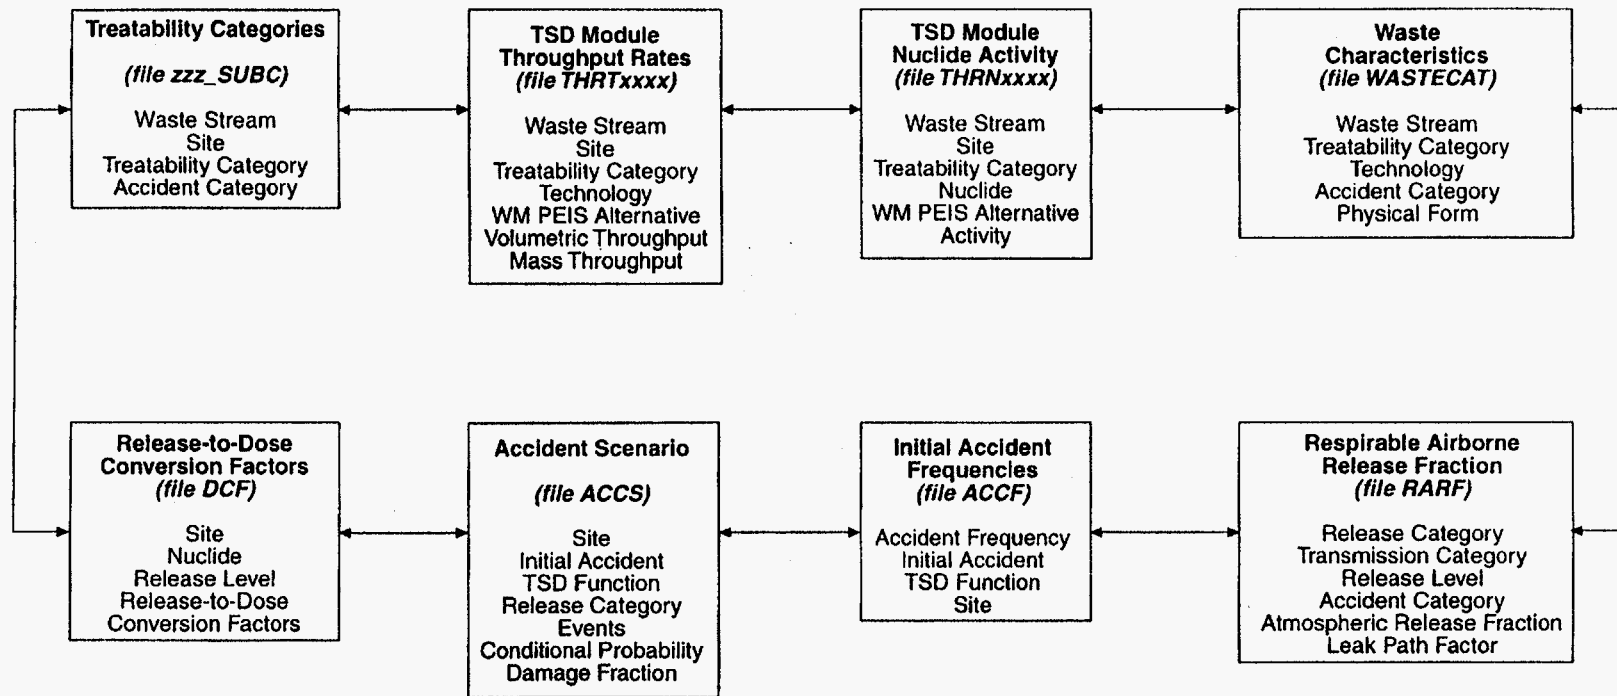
Treatability Categories

(file zzz_SUBC)

Waste Stream
Site
Treatability Category
Accident Category

TSD Module
Throughput Rates
(file THRTxxxx)

Waste Stream
Site
Treatability Category
Technology
WM PEIS Alternative
Volumetric Throughput
Mass Throughput

TSD Module
Nuclide Activity
(file THRNxxxx)

Waste Stream
Site
Treatability Category
Nuclide
WM PEIS Alternative
Activity

Waste
Characteristics
(file WASTECAT)

Waste Stream
Treatability Category
Technology
Accident Category
Physical Form

Release-to-Dose
Conversion Factors
(file DCF)

Site
Nuclide
Release Level
Release-to-Dose
Conversion Factors

Accident Scenario

(file ACCS)

Site
Initial Accident
TSD Function
Release Category
Events
Conditional Probability
Damage Fraction

Initial Accident
Frequencies
(file ACCF)

Accident Frequency
Initial Accident
TSD Function
Site

Respirable Airborne
Release Fraction
(file RARF)

Release Category
Transmission Category
Release Level
Accident Category
Atmospheric Release Fraction
Leak Path Factor